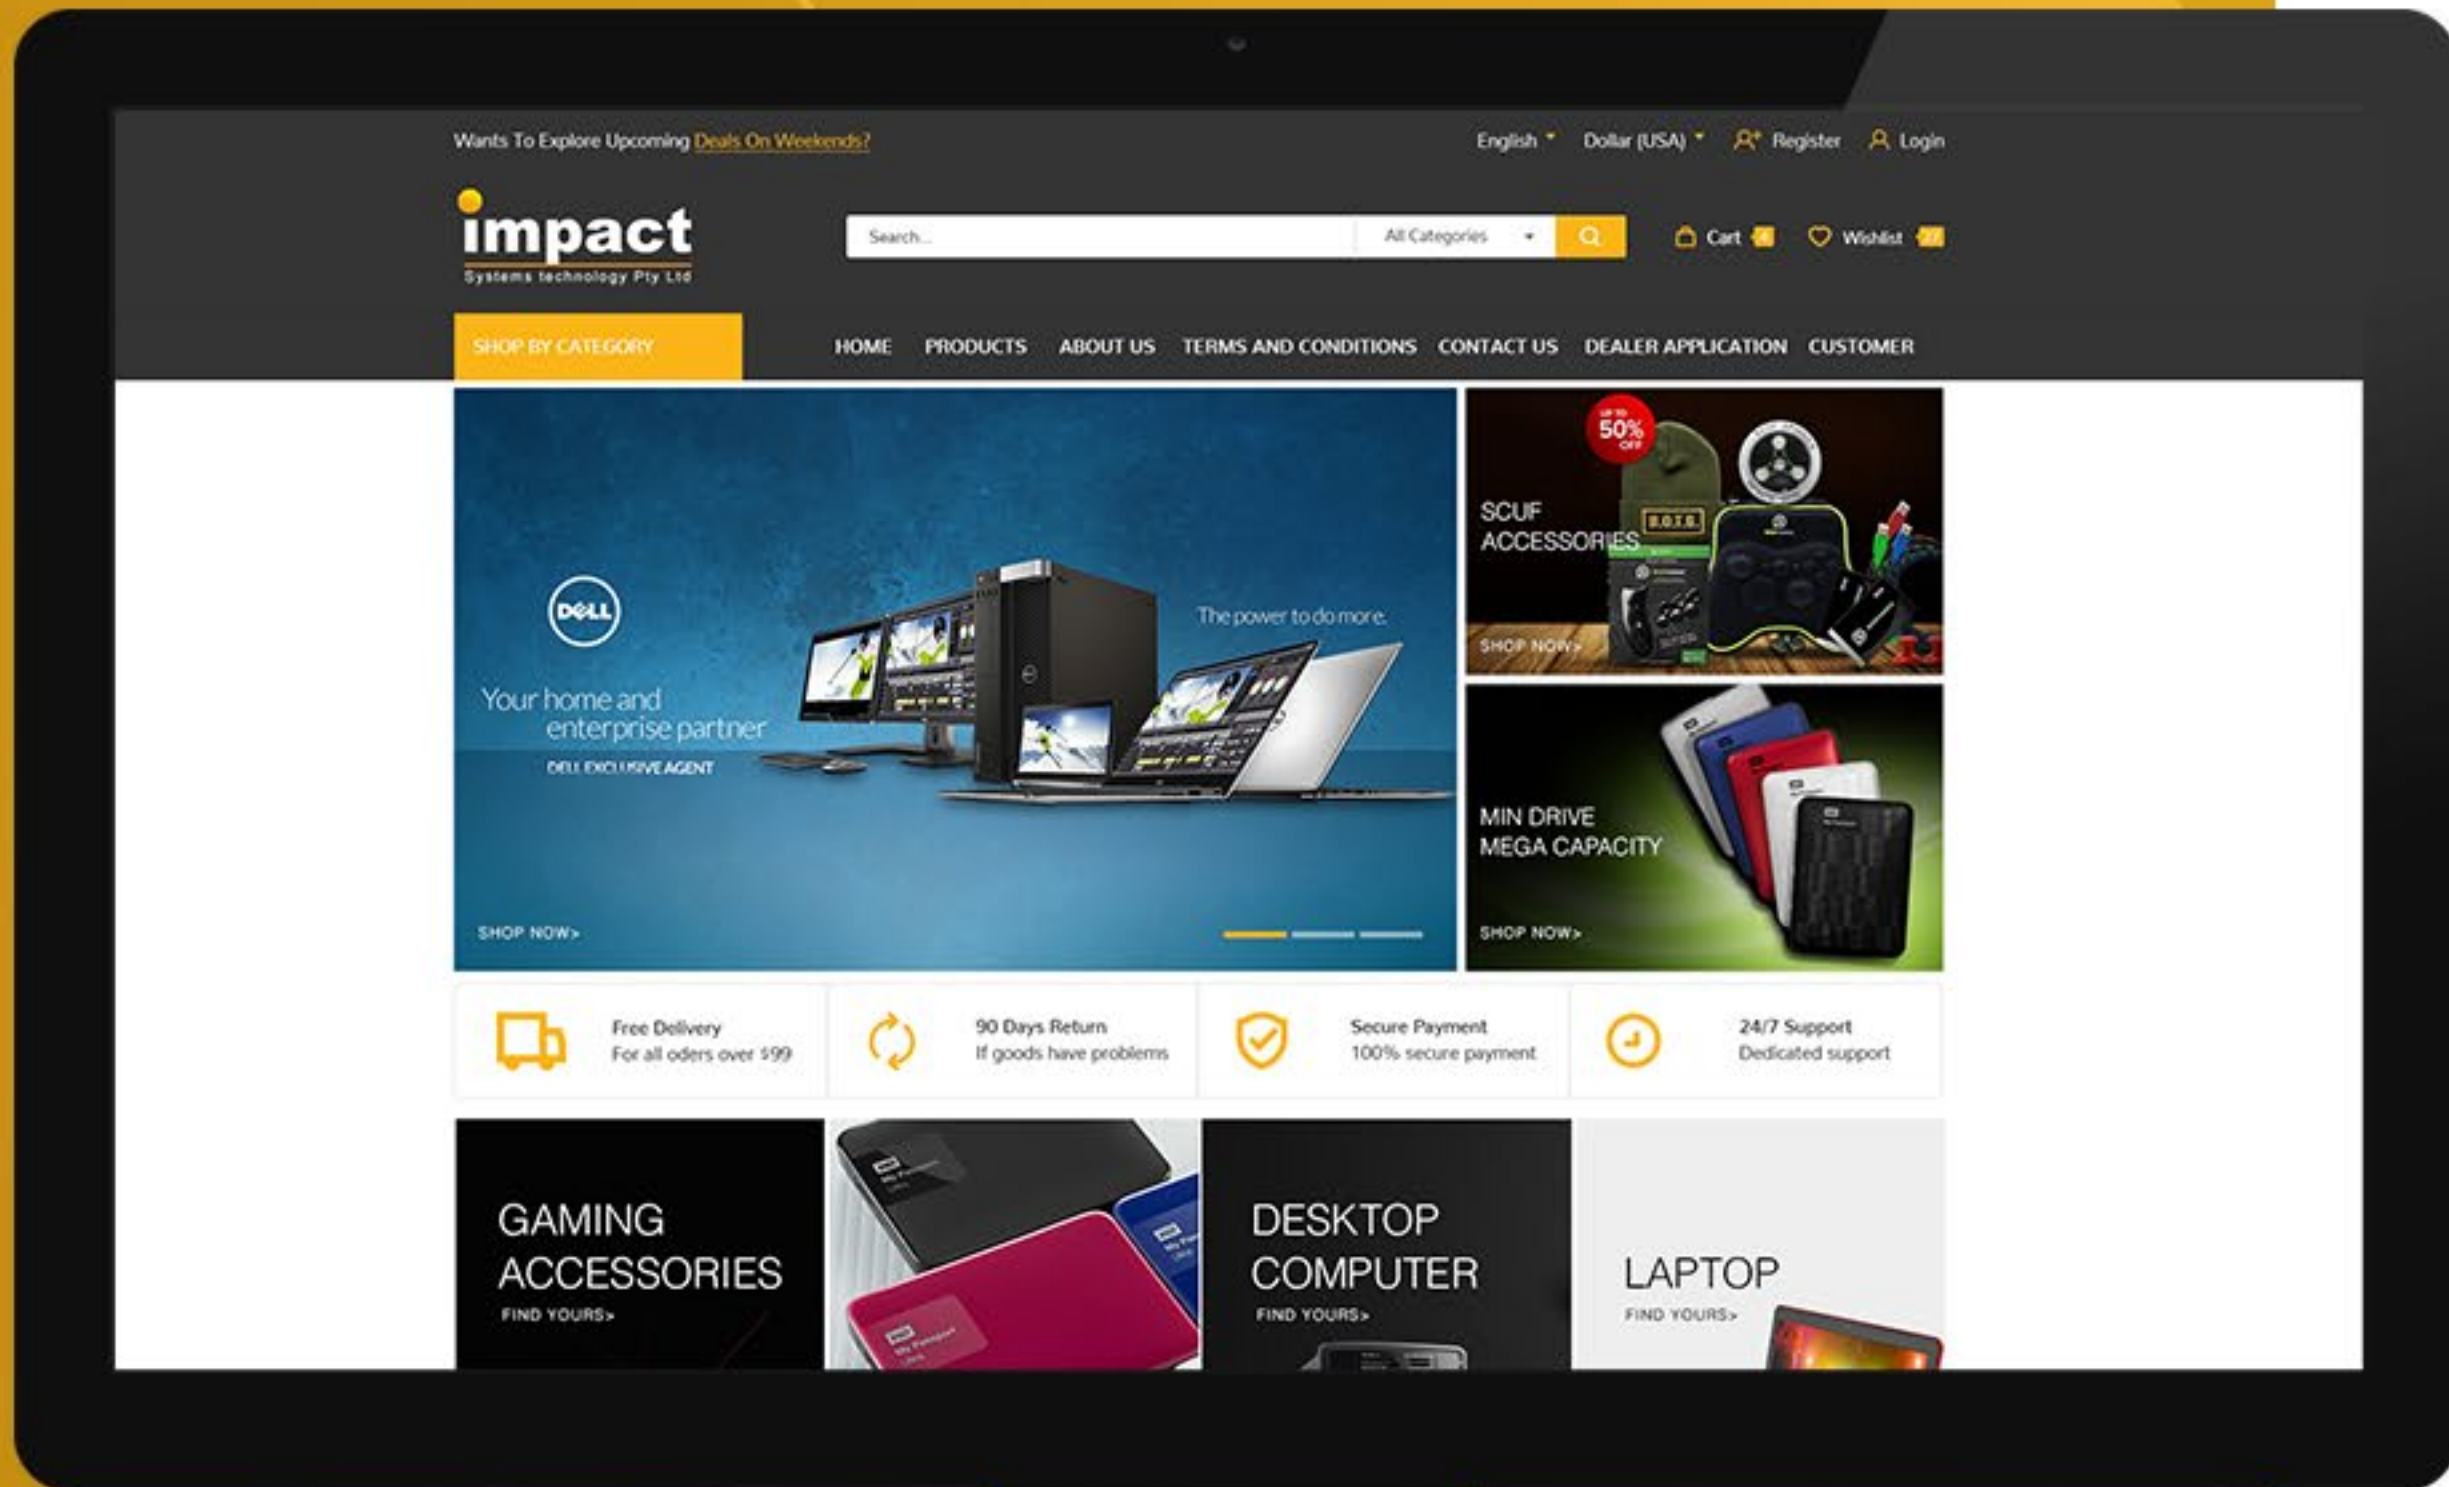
Wants To Explore Upcoming Deals On Weekends?

English Dollar (USA) Register Login

impact
Systems technology Pty Ltd

Search... All Categories

Cart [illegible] Wishlist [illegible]

SHOP BY CATEGORY

HOME PRODUCTS ABOUT US TERMS AND CONDITIONS CONTACT US DEALER APPLICATION CUSTOMER

DELL

Your home and enterprise partner

DELL EXCLUSIVE AGENT

The power to do more.

SHOP NOW>

UP TO 50% OFF

SCUF ACCESSORIES

SHOP NOW>

MIN DRIVE MEGA CAPACITY

SHOP NOW>

Free Delivery
For all oders over $99

90 Days Return
If goods have problems

Secure Payment
100% secure payment

24/7 Support
Dedicated support

GAMING ACCESSORIES
FIND YOURS>

DESKTOP COMPUTER
FIND YOURS>

LAPTOP
FIND YOURS>